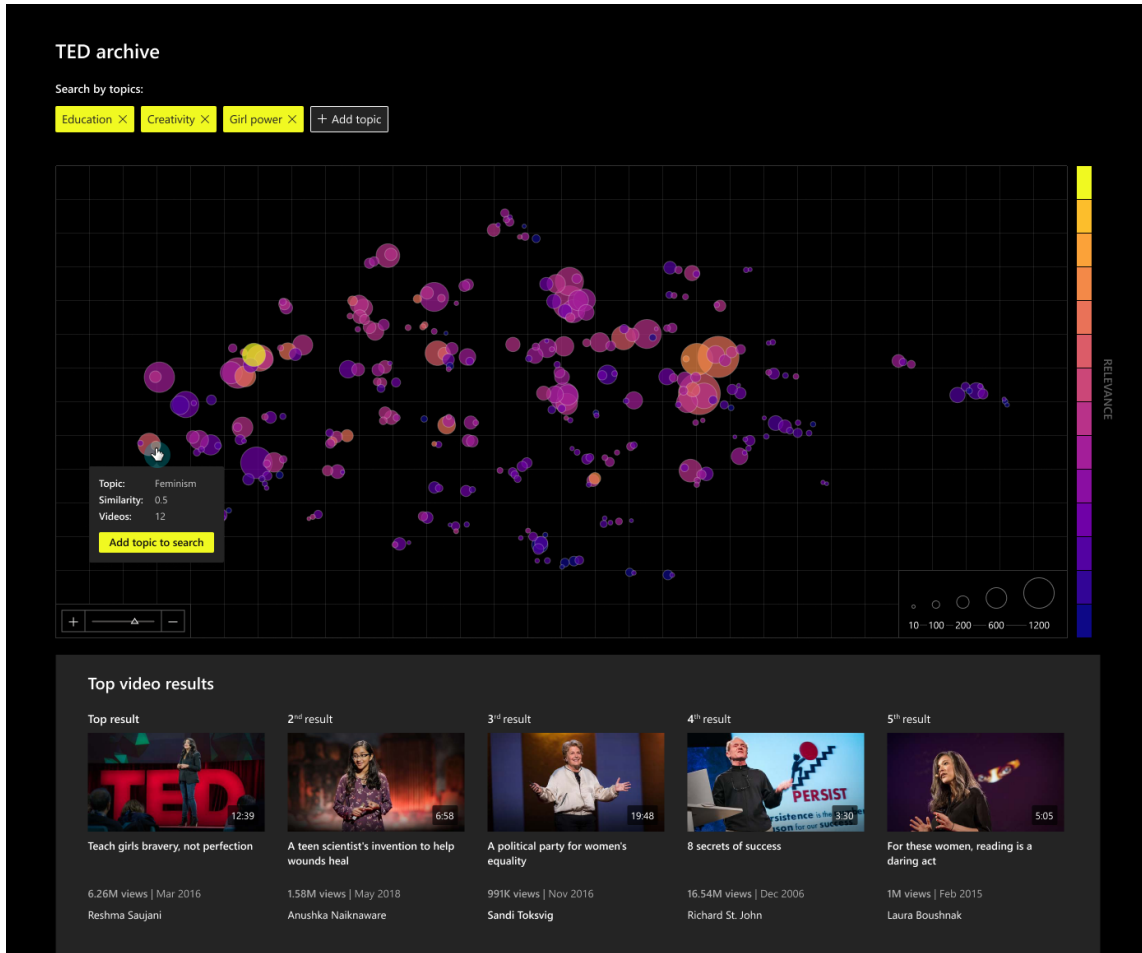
TED archive

Search by topics:

Education ✕ Creativity ✕ Girl power ✕ + Add topic

Topic: Feminism
Similarity: 0.5
Videos: 12

Add topic to search

+ −

10 100 200 600 1200

RELEVANCE

Top video results

Top result

TED

12:39

Teach girls bravery, not perfection

6.26M views | Mar 2016

Reshma Saujani

2nd result

6:58

A teen scientist's invention to help wounds heal

1.58M views | May 2018

Anushka Naiknaware

3rd result

19:48

A political party for women's equality

991K views | Nov 2016

Sandi Toksvig

4th result

PERSIST

3:30

8 secrets of success

16.54M views | Dec 2006

Richard St. John

5th result

5:05

For these women, reading is a daring act

1M views | Feb 2015

Laura Boushnak